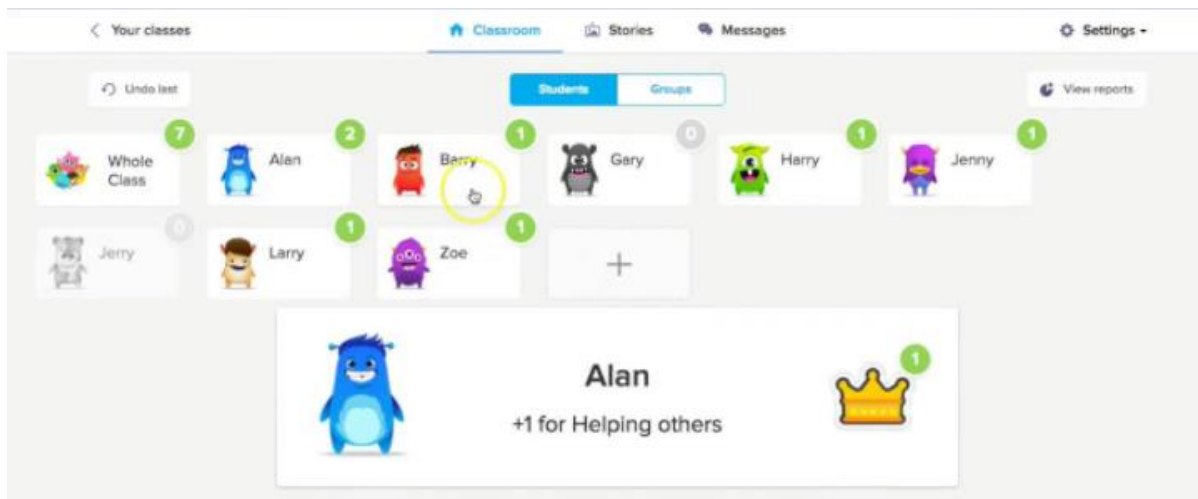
< Your classes

Classroom

Stories

Messages

Settings

Undo last

Students

Groups

View reports

7

Whole Class

2

Alan

1

Barry

0

Gary

1

Harry

1

Jenny

0

Jerry

1

Larry

1

Zoe

+

Alan

+1 for Helping others

1